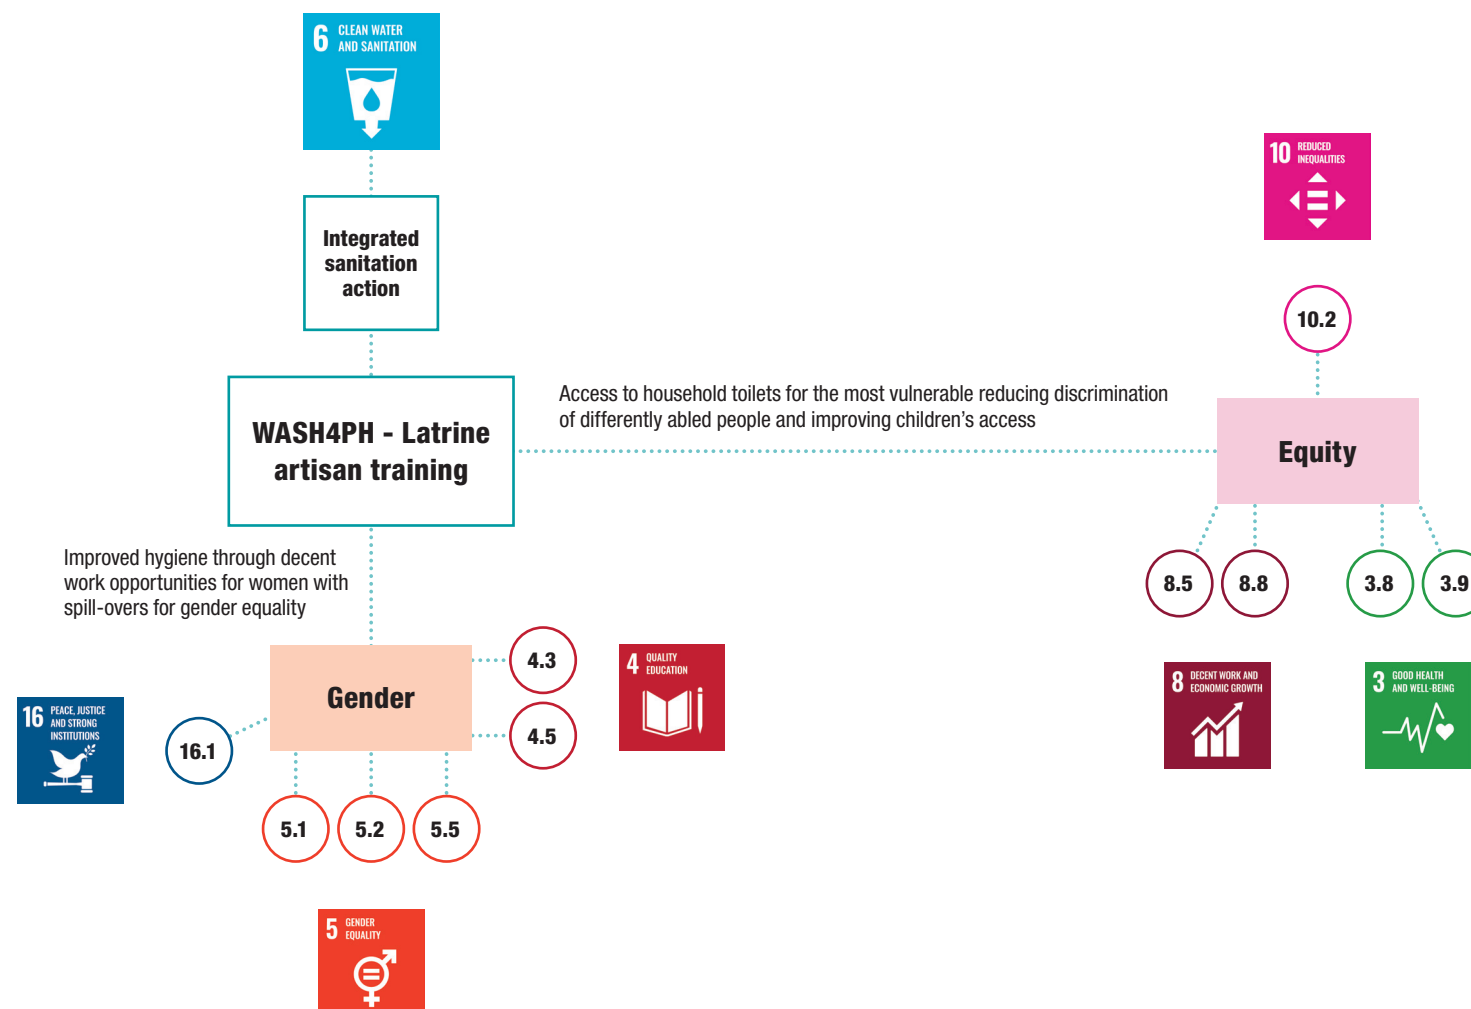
6 CLEAN WATER AND SANITATION

Integrated sanitation action

WASH4PH - Latrine artisan training

Access to household toilets for the most vulnerable reducing discrimination of differently abled people and improving children's access

10 REDUCED INEQUALITIES

10.2

Equity

8.5

8.8

3.8

3.9

8 DECENT WORK AND ECONOMIC GROWTH

3 GOOD HEALTH AND WELL-BEING

Improved hygiene through decent work opportunities for women with spill-overs for gender equality

Gender

4.3

4.5

4 QUALITY EDUCATION

16 PEACE, JUSTICE AND STRONG INSTITUTIONS

16.1

5.1

5.2

5.5

5 GENDER EQUALITY